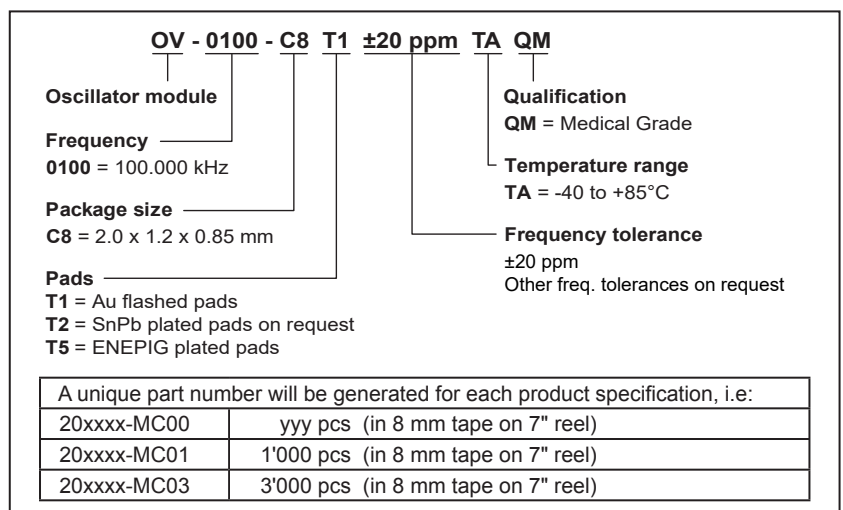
OV - 0100 - C8 T1 ±20 ppm TA QM

Oscillator module

Frequency
0100 = 100.000 kHz

Package size
C8 = 2.0 x 1.2 x 0.85 mm

Pads
T1 = Au flashed pads
T2 = SnPb plated pads on request
T5 = ENEPIG plated pads

Qualification
QM = Medical Grade

Temperature range
TA = -40 to +85°C

Frequency tolerance
±20 ppm
Other freq. tolerances on request

| A unique part number will be generated for each product specification, i.e: | |
|---|---|
| 20xxxx-MC00 | yyy pcs (in 8 mm tape on 7" reel) |
| 20xxxx-MC01 | 1'000 pcs (in 8 mm tape on 7" reel) |
| 20xxxx-MC03 | 3'000 pcs (in 8 mm tape on 7" reel) |